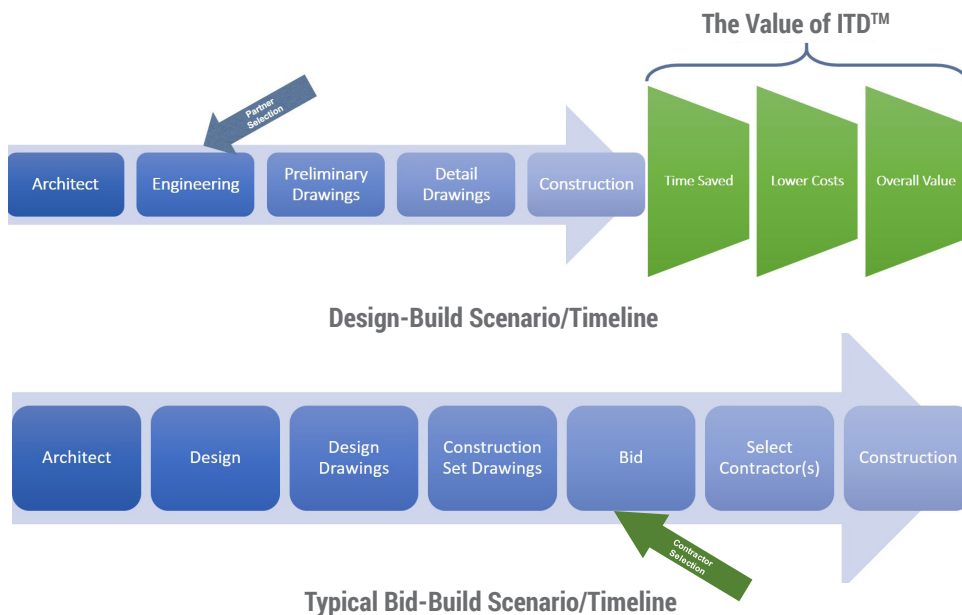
The Value of ITD™

Partner Selection

Architect

Engineering

Preliminary Drawings

Detail Drawings

Construction

Time Saved

Lower Costs

Overall Value

Design-Build Scenario/Timeline

Architect

Design

Design Drawings

Construction Set Drawings

Bid

Select Contractor(s)

Construction

Contractor Selection

Typical Bid-Build Scenario/Timeline